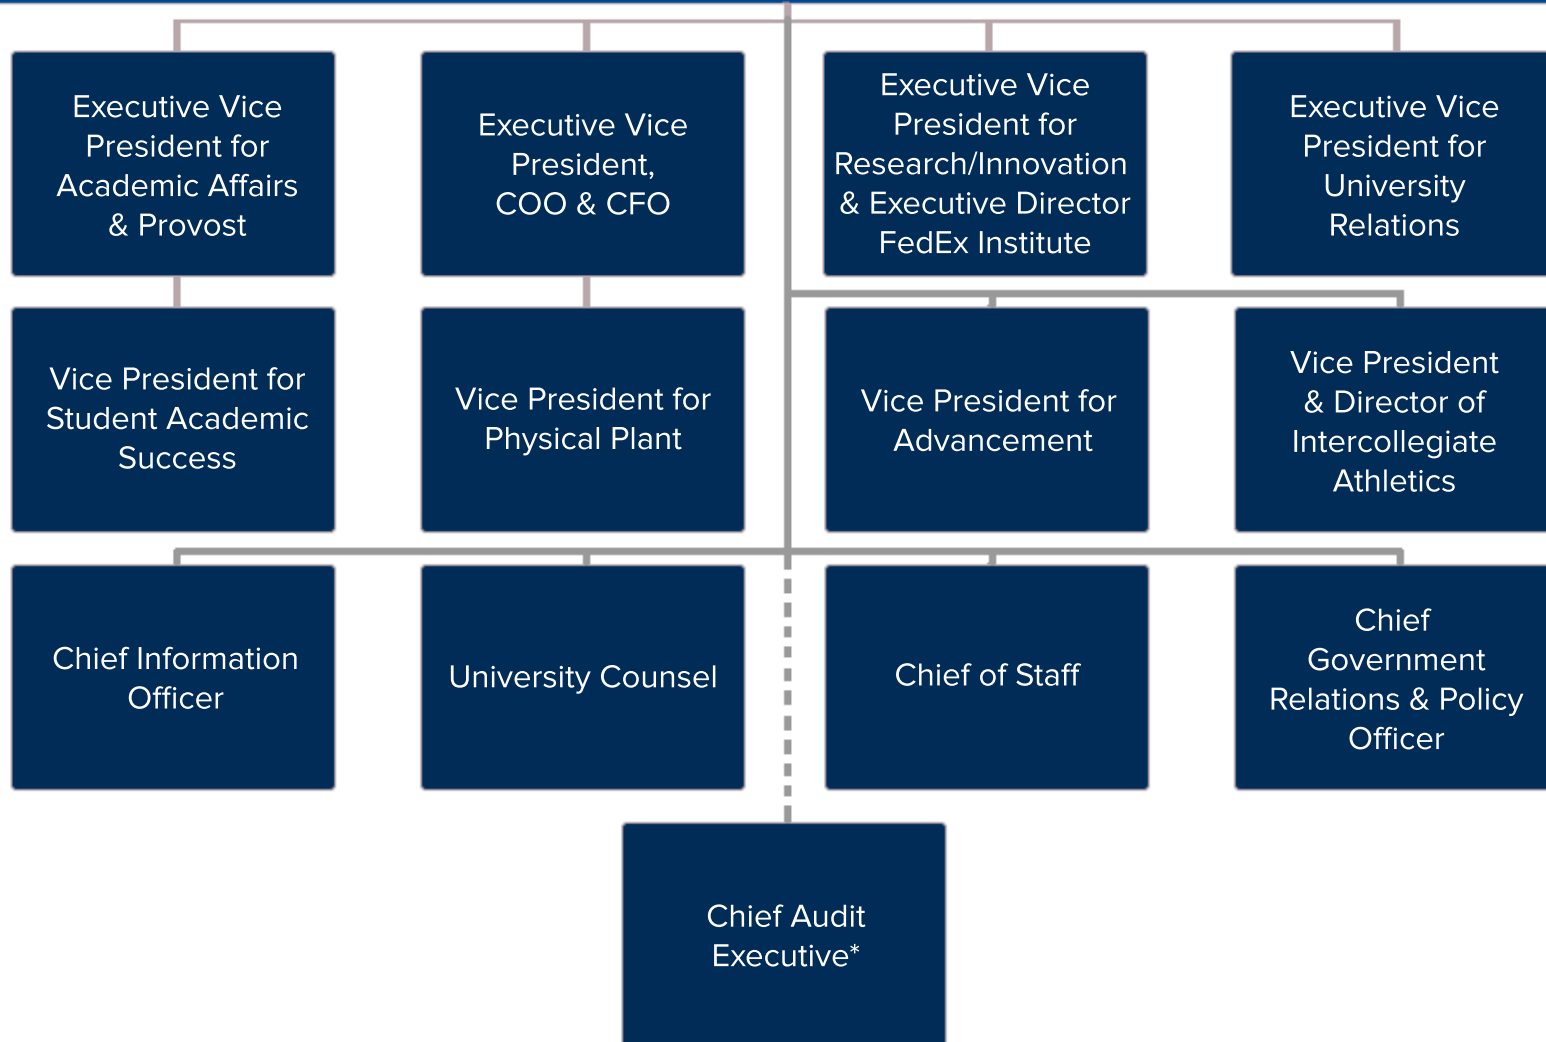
Executive Vice President for Academic Affairs & Provost

Executive Vice President, COO & CFO

Executive Vice President for Research/Innovation & Executive Director FedEx Institute

Executive Vice President for University Relations

Vice President for Student Academic Success

Vice President for Physical Plant

Vice President for Advancement

Vice President & Director of Intercollegiate Athletics

Chief Information Officer

University Counsel

Chief of Staff

Chief Government Relations & Policy Officer

Chief Audit Executive*